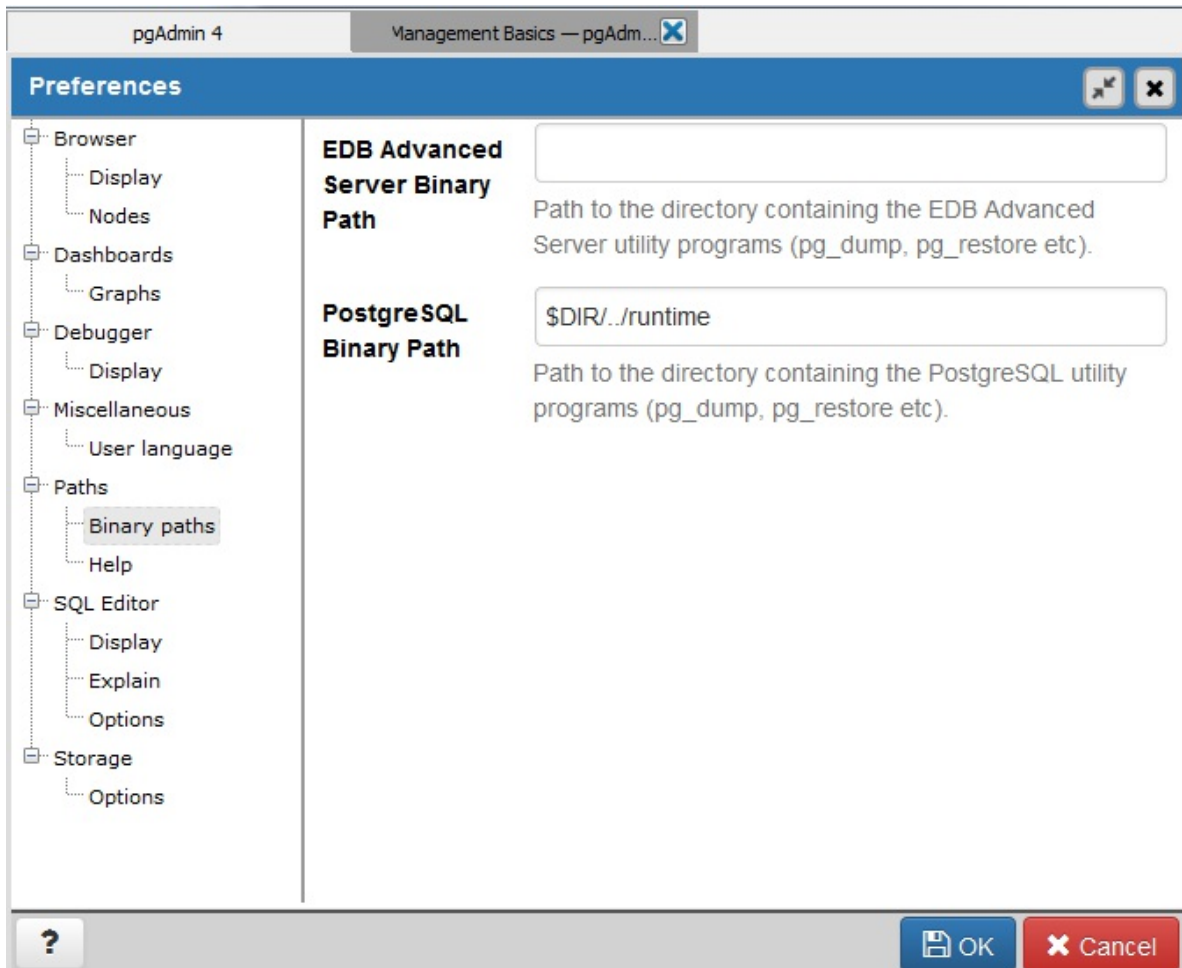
pgAdmin 4

Management Basics — pgAdm...

Preferences

Browser
Display
Nodes
Dashboards
Graphs
Debugger
Display
Miscellaneous
User language
Paths
Binary paths
Help
SQL Editor
Display
Explain
Options
Storage
Options

EDB Advanced Server Binary Path

Path to the directory containing the EDB Advanced Server utility programs (pg_dump, pg_restore etc).

PostgreSQL Binary Path

$DIR/../runtime

Path to the directory containing the PostgreSQL utility programs (pg_dump, pg_restore etc).

?

OK

Cancel